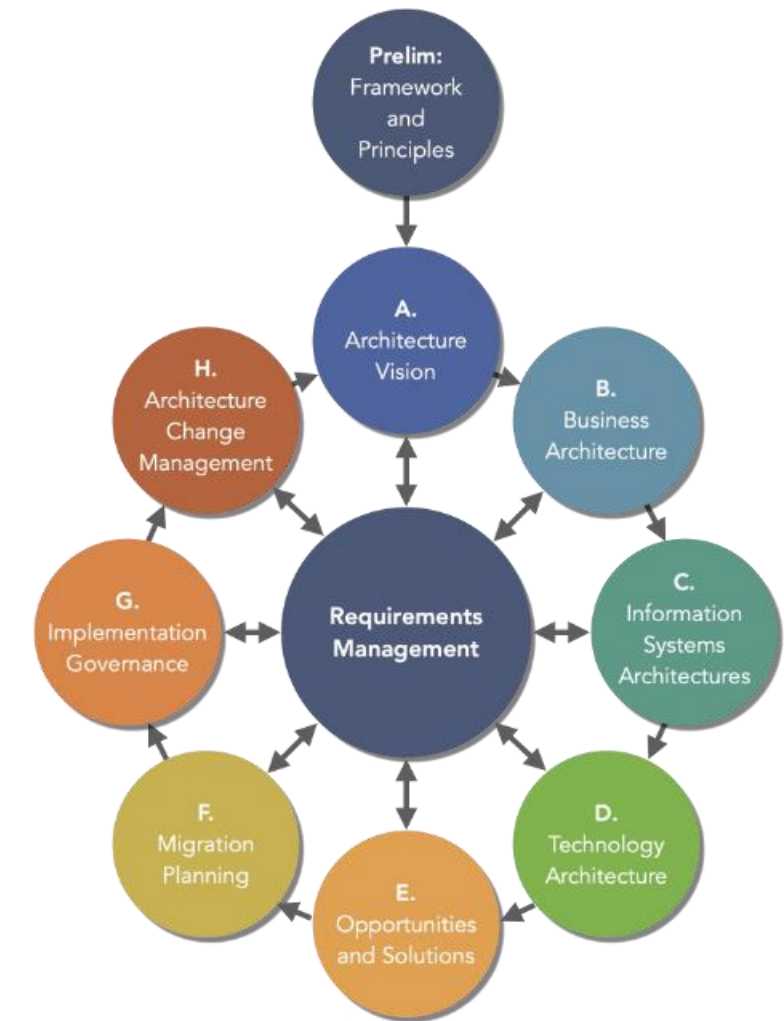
Prelim:
Framework
and
Principles

A.
Architecture
Vision

H.
Architecture
Change
Management

B.
Business
Architecture

G.
Implementation
Governance

Requirements
Management

C.
Information
Systems
Architectures

F.
Migration
Planning

D.
Technology
Architecture

E.
Opportunities
and Solutions